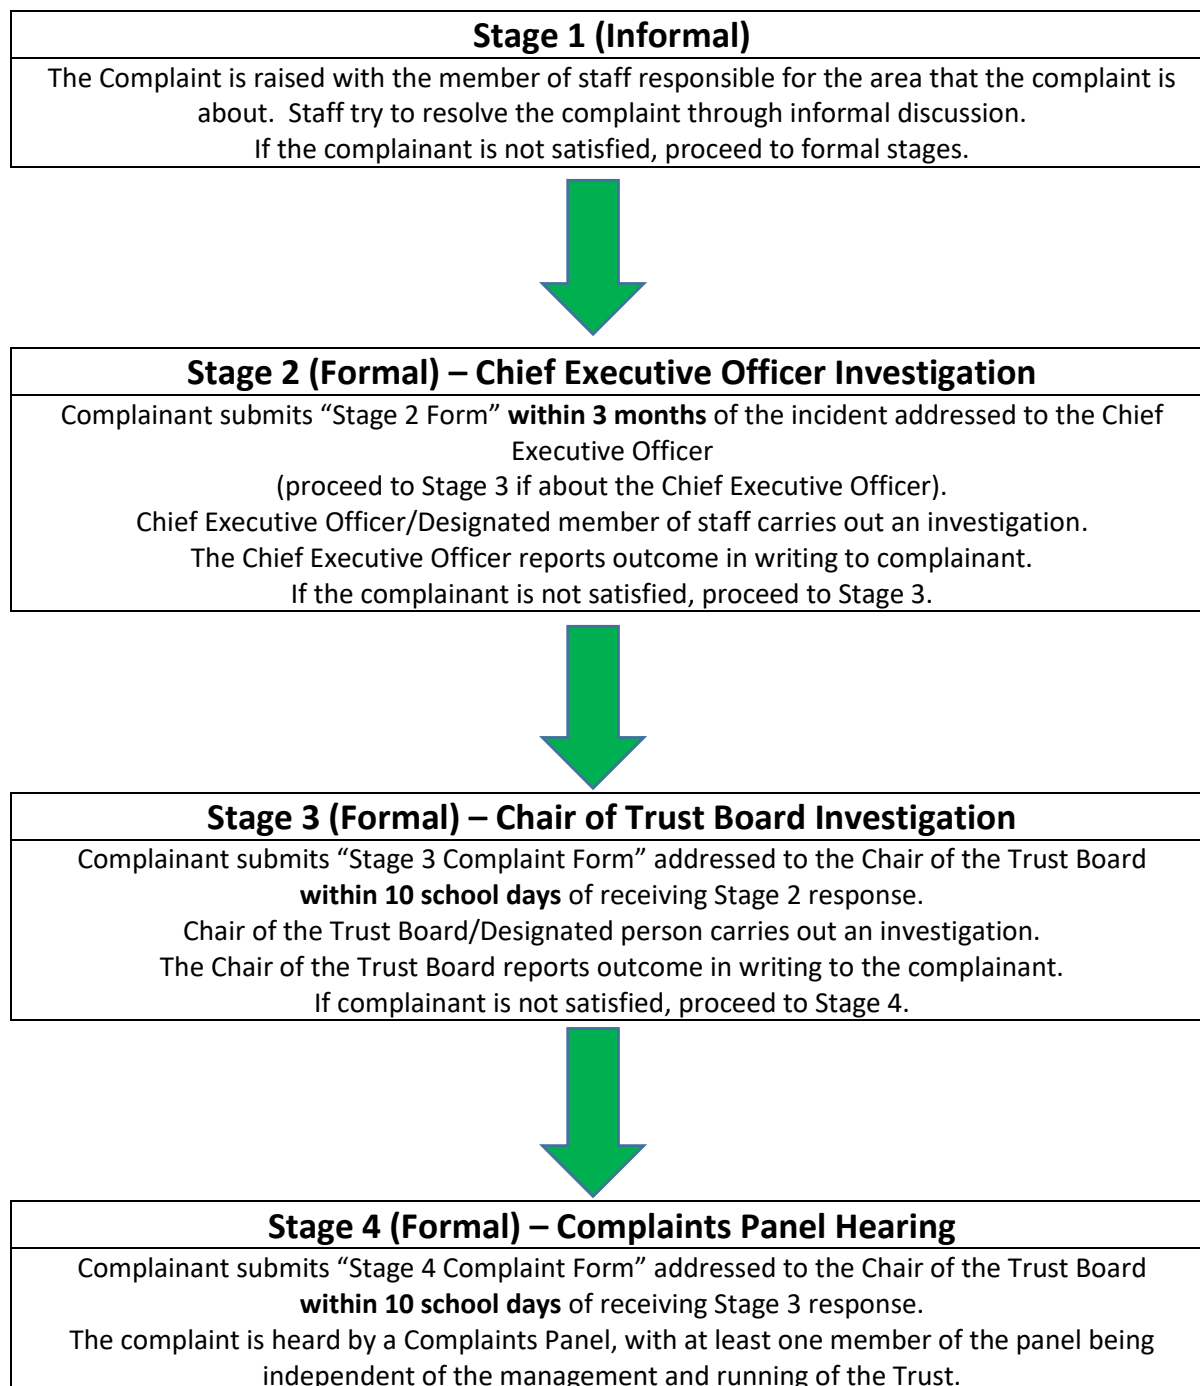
**Stage 1 (Informal)**

The Complaint is raised with the member of staff responsible for the area that the complaint is about. Staff try to resolve the complaint through informal discussion.
If the complainant is not satisfied, proceed to formal stages.

**Stage 2 (Formal) – Chief Executive Officer Investigation**

Complainant submits “Stage 2 Form” **within 3 months** of the incident addressed to the Chief Executive Officer
(proceed to Stage 3 if about the Chief Executive Officer).
Chief Executive Officer/Designated member of staff carries out an investigation.
The Chief Executive Officer reports outcome in writing to complainant.
If the complainant is not satisfied, proceed to Stage 3.

**Stage 3 (Formal) – Chair of Trust Board Investigation**

Complainant submits “Stage 3 Complaint Form” addressed to the Chair of the Trust Board **within 10 school days** of receiving Stage 2 response.
Chair of the Trust Board/Designated person carries out an investigation.
The Chair of the Trust Board reports outcome in writing to the complainant.
If complainant is not satisfied, proceed to Stage 4.

**Stage 4 (Formal) – Complaints Panel Hearing**

Complainant submits “Stage 4 Complaint Form” addressed to the Chair of the Trust Board **within 10 school days** of receiving Stage 3 response.
The complaint is heard by a Complaints Panel, with at least one member of the panel being independent of the management and running of the Trust.